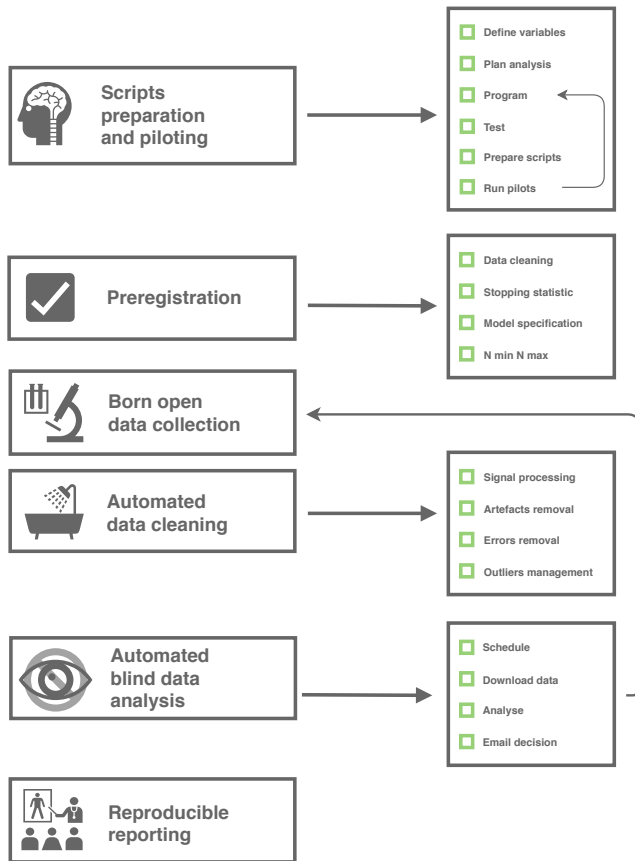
Scripts preparation and piloting

Define variables
Plan analysis
Program
Test
Prepare scripts
Run pilots

Preregistration

Data cleaning
Stopping statistic
Model specification
N min N max

Born open data collection

Automated data cleaning

Signal processing
Artefacts removal
Errors removal
Outliers management

Automated blind data analysis

Schedule
Download data
Analyse
Email decision

Reproducible reporting